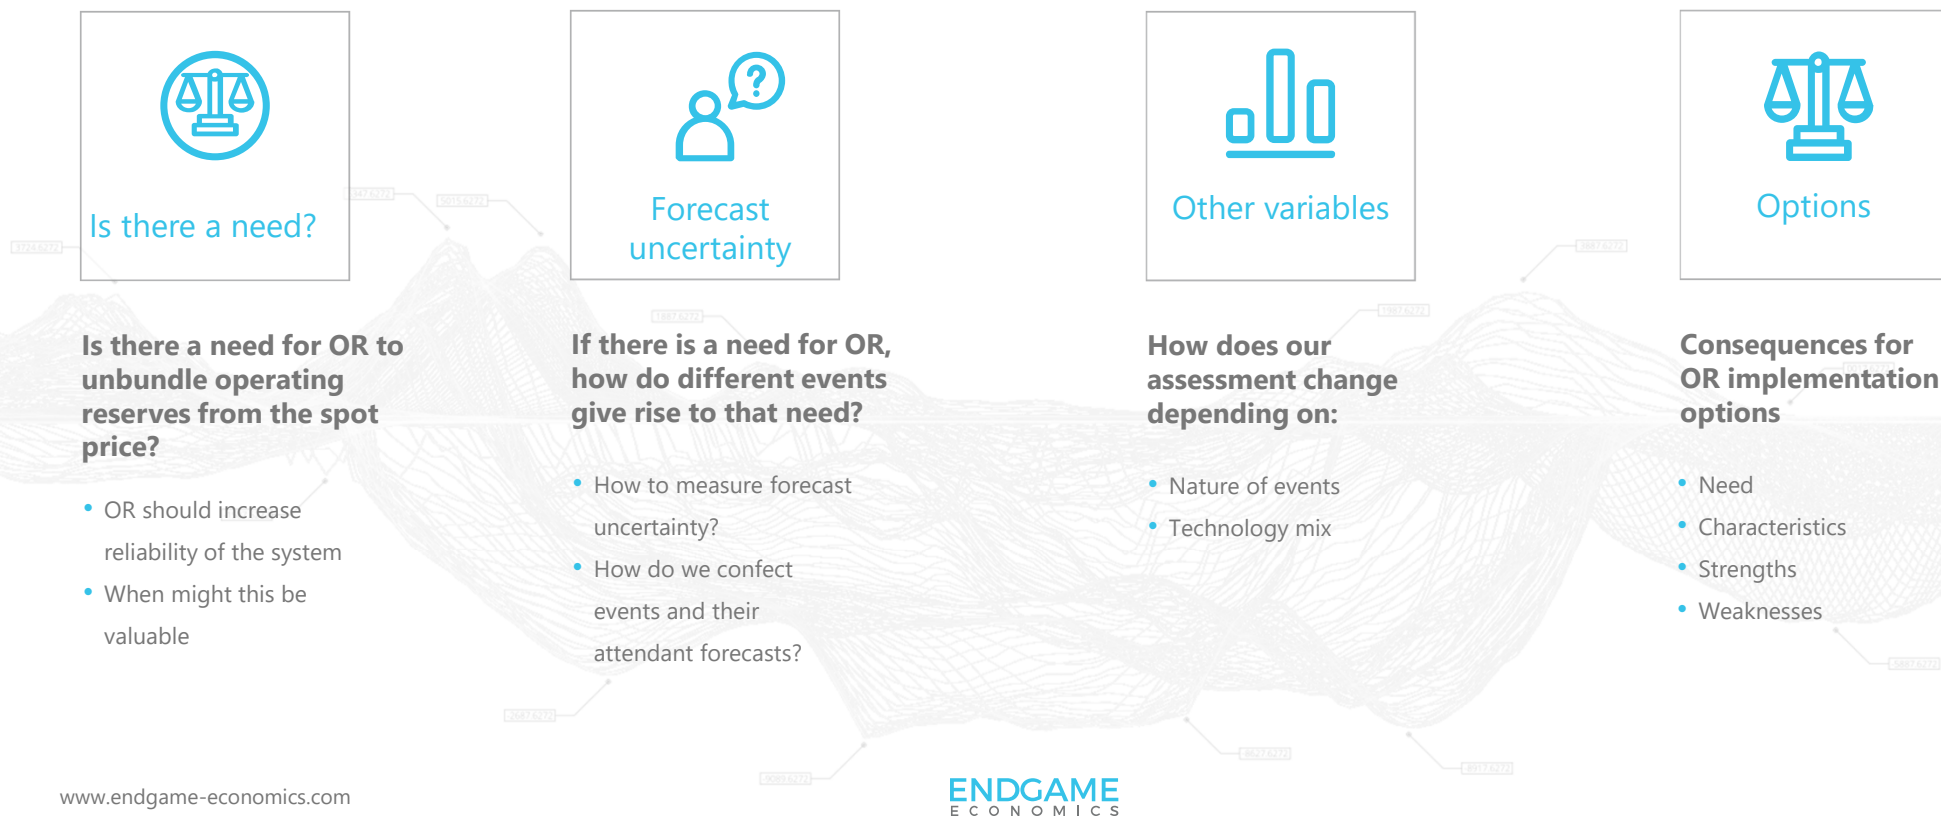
Is there a need?

Forecast uncertainty

Other variables

Options

Is there a need for OR to unbundle operating reserves from the spot price?

- OR should increase reliability of the system
- When might this be valuable

If there is a need for OR, how do different events give rise to that need?

- How to measure forecast uncertainty?
- How do we confect events and their attendant forecasts?

How does our assessment change depending on:

- Nature of events
- Technology mix

Consequences for OR implementation options

- Need
- Characteristics
- Strengths
- Weaknesses

www.endgame-economics.com

ENDGAME
ECONOMICS